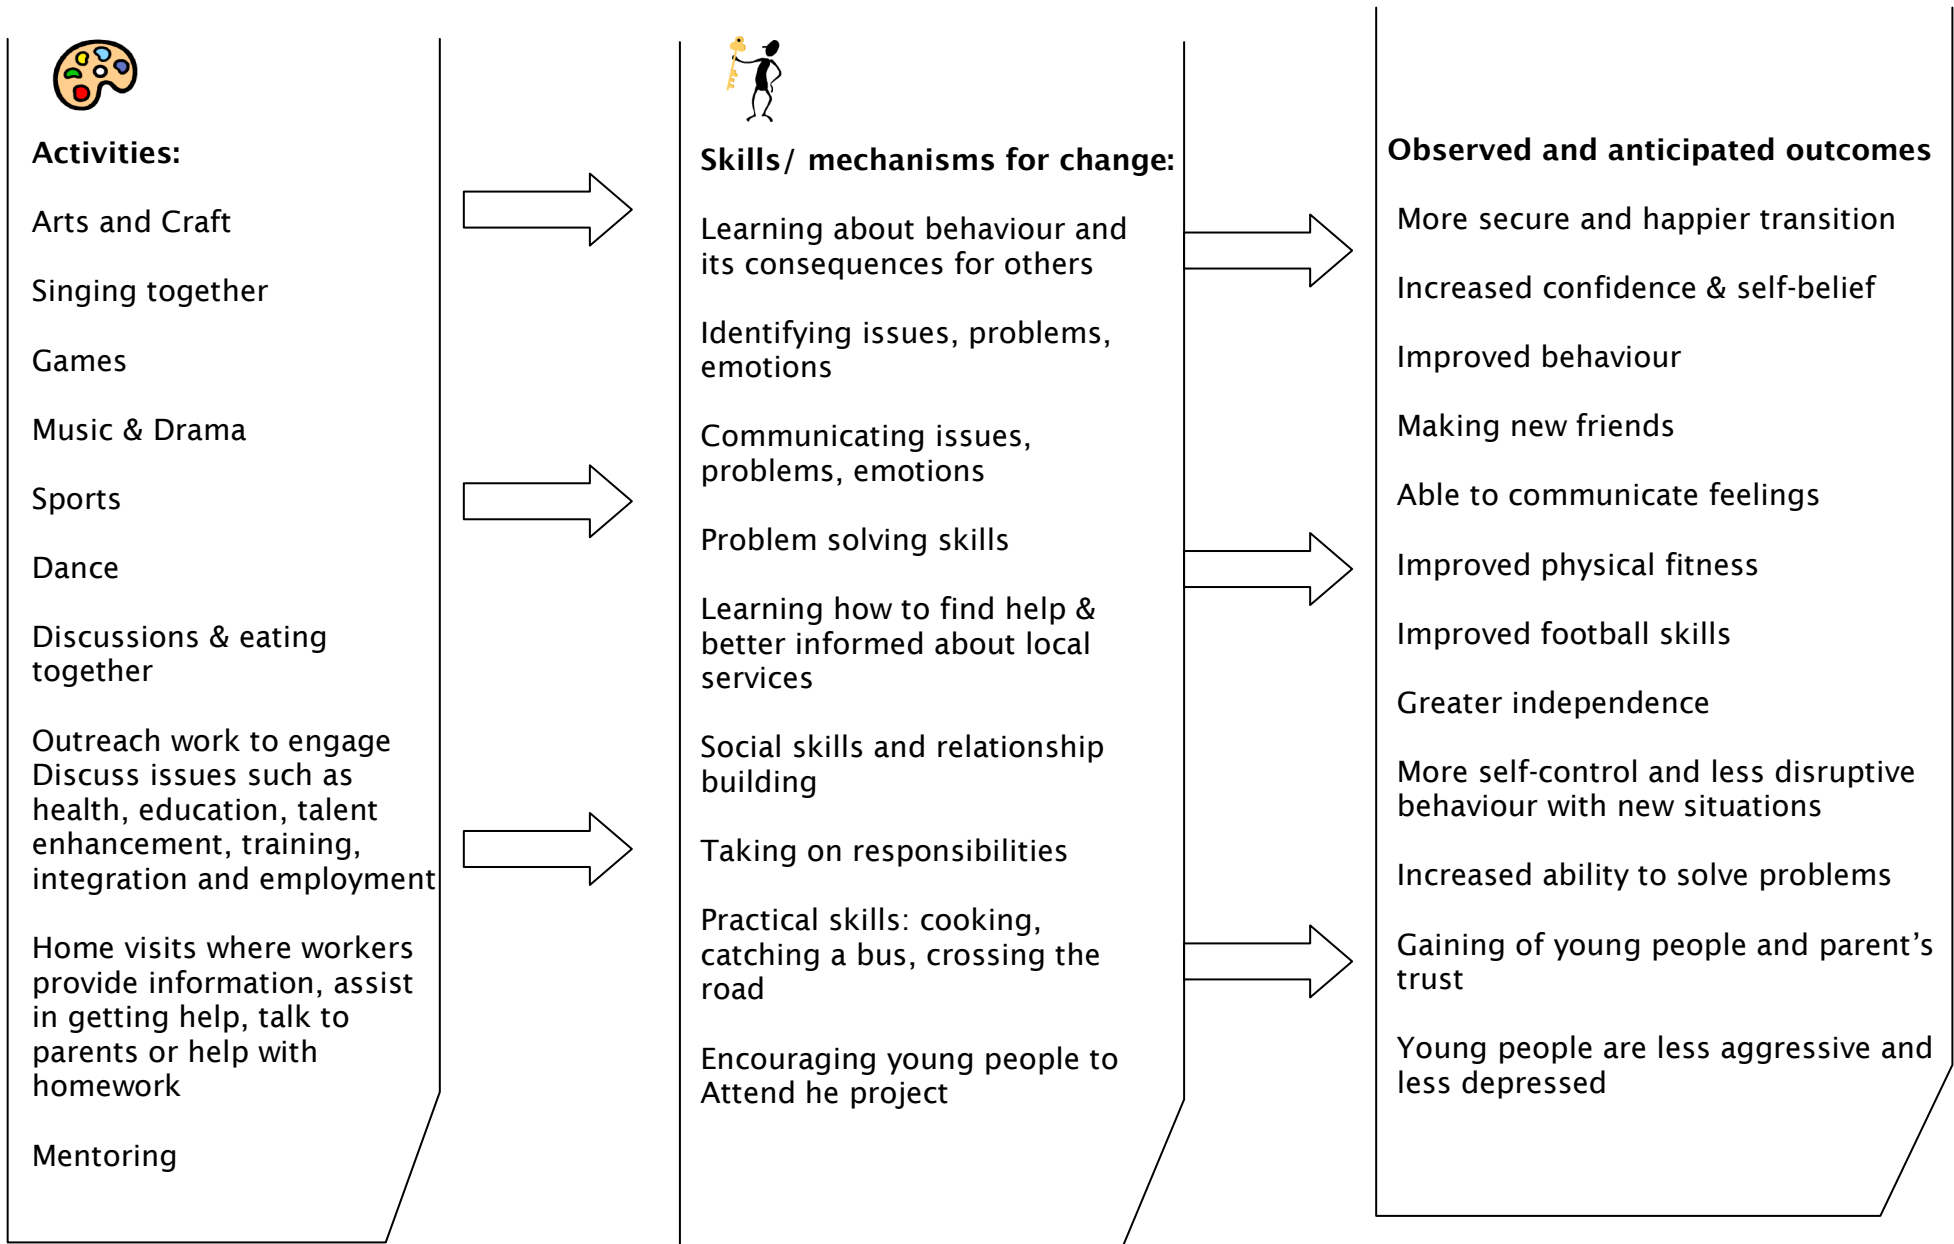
Activities:

Arts and Craft

Singing together

Games

Music & Drama

Sports

Dance

Discussions & eating together

Outreach work to engage Discuss issues such as health, education, talent enhancement, training, integration and employment

Home visits where workers provide information, assist in getting help, talk to parents or help with homework

Mentoring

Skills/ mechanisms for change:

Learning about behaviour and its consequences for others

Identifying issues, problems, emotions

Communicating issues, problems, emotions

Problem solving skills

Learning how to find help & better informed about local services

Social skills and relationship building

Taking on responsibilities

Practical skills: cooking, catching a bus, crossing the road

Encouraging young people to Attend he project

Observed and anticipated outcomes

More secure and happier transition

Increased confidence & self-belief

Improved behaviour

Making new friends

Able to communicate feelings

Improved physical fitness

Improved football skills

Greater independence

More self-control and less disruptive behaviour with new situations

Increased ability to solve problems

Gaining of young people and parent’s trust

Young people are less aggressive and less depressed